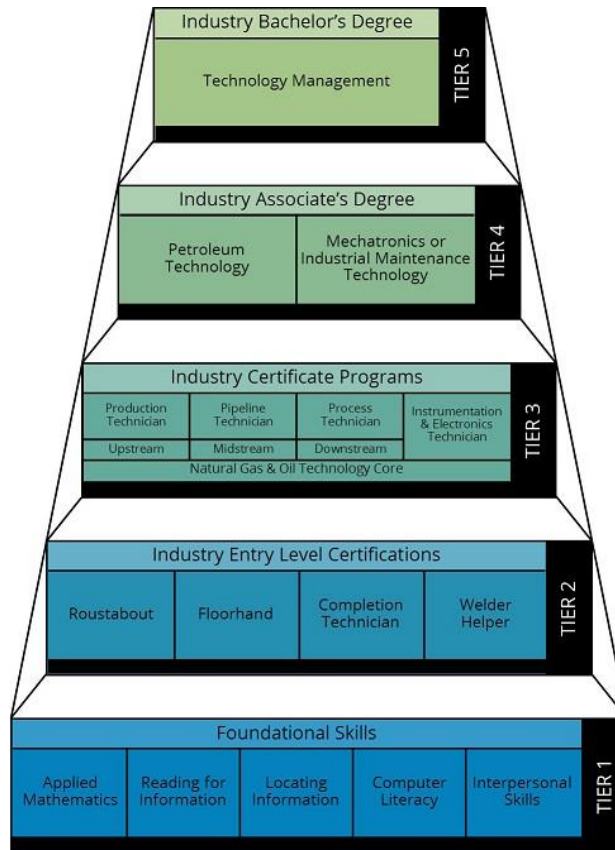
Industry Bachelor's Degree

Technology Management

TIER 5

Industry Associate's Degree

Petroleum Technology

Mechatronics or Industrial Maintenance Technology

TIER 4

Industry Certificate Programs

Production Technician

Pipeline Technician

Process Technician

Instrumentation & Electronics Technician

Upstream

Midstream

Downstream

Natural Gas & Oil Technology Core

TIER 3

Industry Entry Level Certifications

Roustabout

Floorhand

Completion Technician

Welder Helper

TIER 2

Foundational Skills

Applied Mathematics

Reading for Information

Locating Information

Computer Literacy

Interpersonal Skills

TIER 1